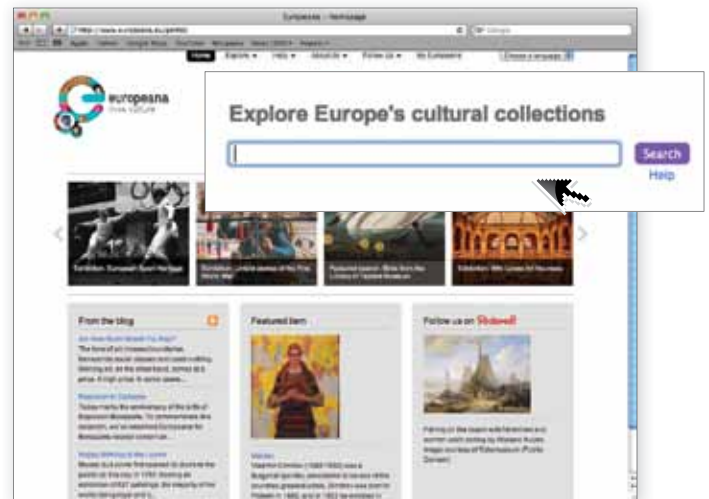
Europeana - Homepage

Home Explore Help About Us Follow us My Europeana

europeana think culture

Explore Europe's cultural collections

Search

Help

From the blog

Featured item

Follow us on Pinterest